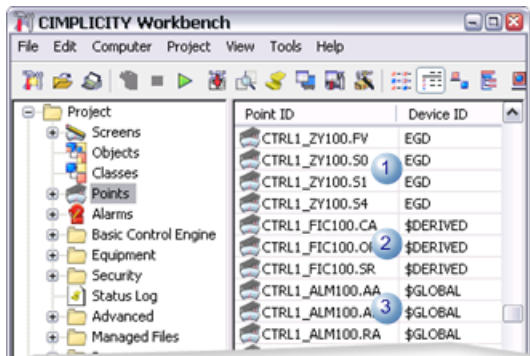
CIMPLICITY Workbench

File Edit Computer Project View Tools Help

Project
Screens
Objects
Classes
Points
Alarms
Basic Control Engine
Equipment
Security
Status Log
Advanced
Managed Files

| Point ID | Device ID |
|---|---|
| CTRL1_ZY100.FV | EGD |
| CTRL1_ZY100.S0 | EGD |
| CTRL1_ZY100.S1 | EGD |
| CTRL1_ZY100.S4 | EGD |
| CTRL1_FIC100.CA | $DERIVED |
| CTRL1_FIC100.O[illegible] | $DERIVED |
| CTRL1_FIC100.SR | $DERIVED |
| CTRL1_ALM100.AA | $GLOBAL |
| CTRL1_ALM100.A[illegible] | $GLOBAL |
| CTRL1_ALM100.RA | $GLOBAL |

1
2
3